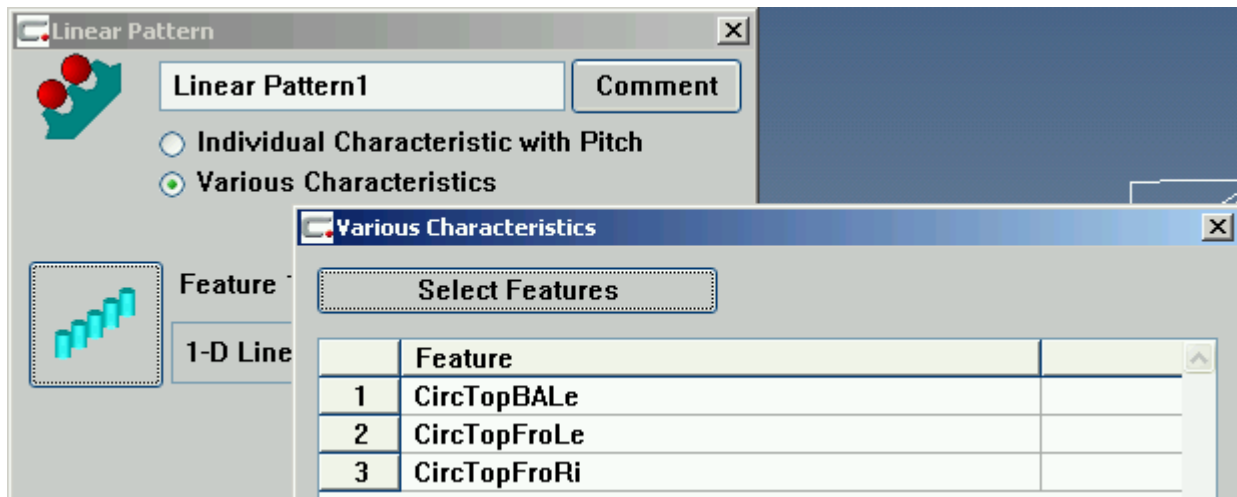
Linear Pattern

Linear Pattern1

Comment

Individual Characteristic with Pitch

Various Characteristics

Feature T

1-D Line

Various Characteristics

Select Features

|   | Feature |   |
|---|---|---|
| 1 | CircTopBALe |   |
| 2 | CircTopFroLe |   |
| 3 | CircTopFroRi |   |